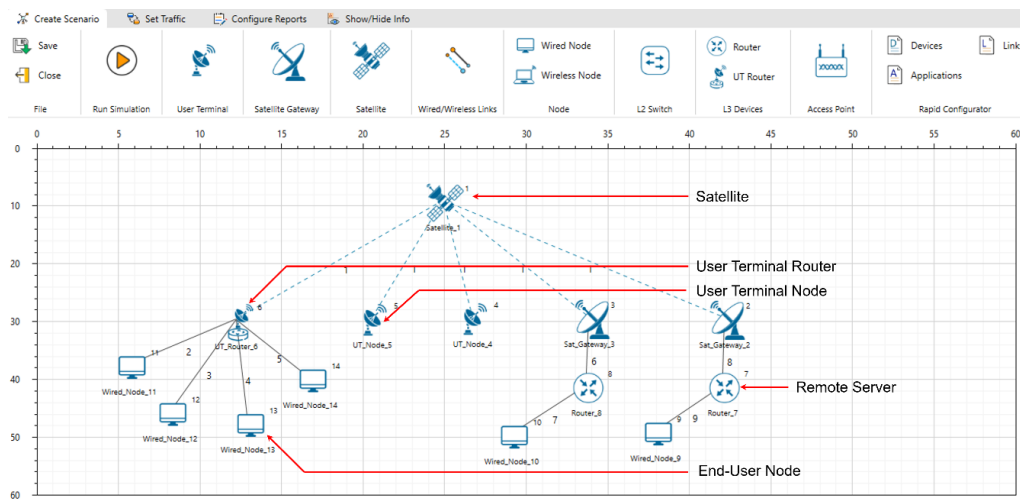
Create Scenario | Set Traffic | Configure Reports | Show/Hide Info

Save
Close
File

Run Simulation

User Terminal

Satellite Gateway

Satellite

Wired/Wireless Links

Wired Node
Wireless Node
Node

L2 Switch

Router
UT Router
L3 Devices

Access Point

Devices
Applications
Link
Rapid Configurator

0 5 10 15 20 25 30 35 40 45 50 55 60

0
10
20
30
40
50
60

1
Satellite_1
Satellite

User Terminal Router
User Terminal Node

6
UT_Router_6
5
UT_Node_5
4
UT_Node_4
3
Sat_Gateway_3
2
Sat_Gateway_2

11
2
3
4
5
14
Wired_Node_11
12
Wired_Node_12
13
Wired_Node_13
Wired_Node_14

6
8
Router_8
7
10
Wired_Node_10

8
7
Router_7
Remote Server
9
9
Wired_Node_9

End-User Node